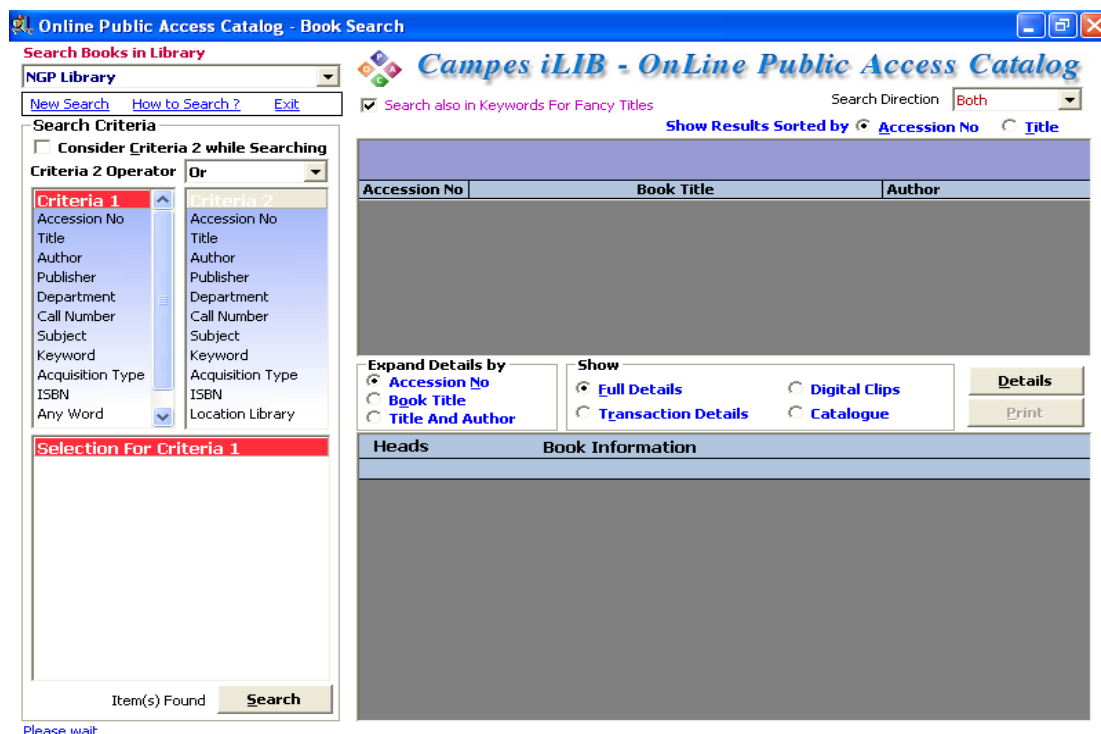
Online Public Access Catalog - Book Search

Search Books in Library
NGP Library
New Search How to Search ? Exit
Search Criteria
Consider Criteria 2 while Searching
Criteria 2 Operator Or

| Criteria 1 | Criteria 2 |
|---|---|
| Accession No | Accession No |
| Title | Title |
| Author | Author |
| Publisher | Publisher |
| Department | Department |
| Call Number | Call Number |
| Subject | Subject |
| Keyword | Keyword |
| Acquisition Type | Acquisition Type |
| ISBN | ISBN |
| Any Word | Location Library |

Selection For Criteria 1
Item(s) Found Search
Please wait

Campes iLIB - OnLine Public Access Catalog
Search also in Keywords For Fancy Titles
Search Direction Both
Show Results Sorted by Accession No Title

| Accession No | Book Title | Author |
|---|---|---|

Expand Details by
Accession No
Book Title
Title And Author

Show
Full Details
Transaction Details
Digital Clips
Catalogue

Details
Print

| Heads | Book Information |
|---|---|